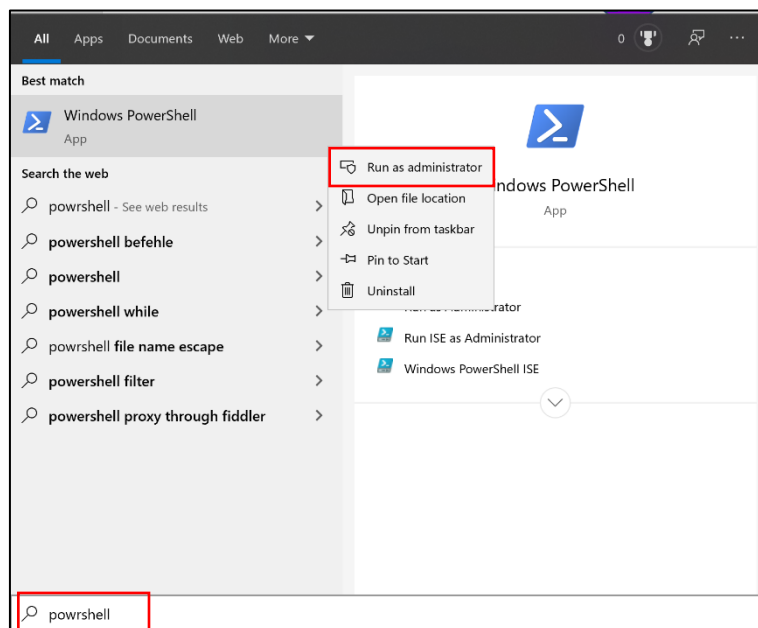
All Apps Documents Web More

0

Best match

Windows PowerShell
App

Search the web

powrshell - See web results

powershell befehle

powershell

powershell while

powrshell file name escape

powershell filter

powershell proxy through fiddler

Run as administrator

Open file location

Unpin from taskbar

Pin to Start

Uninstall

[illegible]ndows PowerShell
App

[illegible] Administrator

Run ISE as Administrator

Windows PowerShell ISE

powrshell